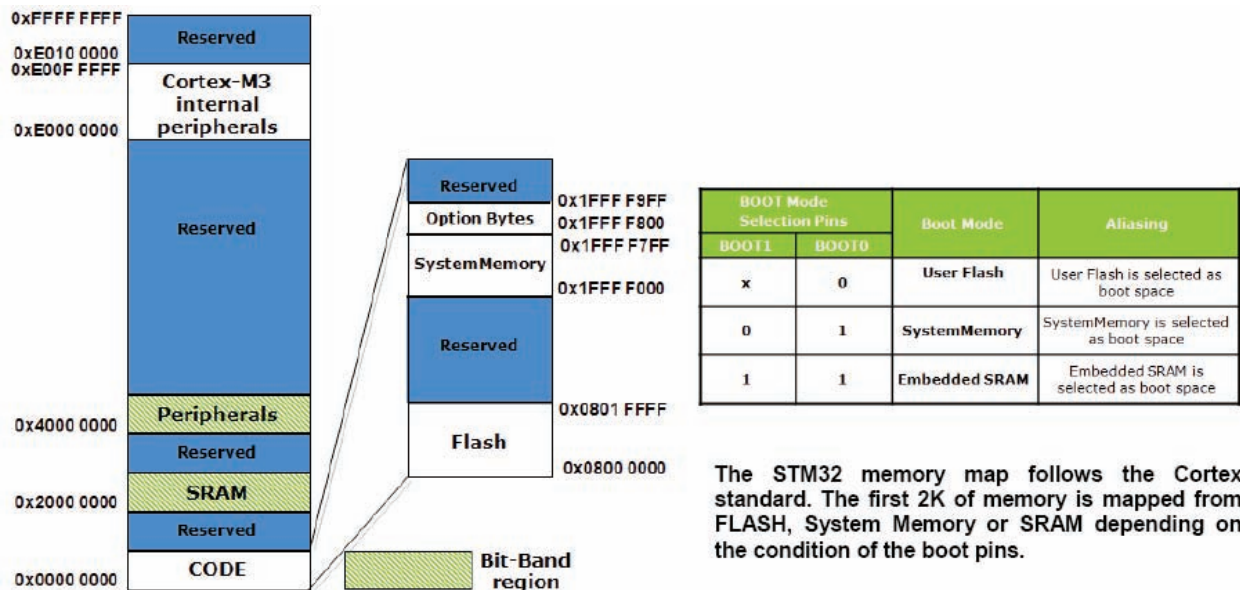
0xFFFF FFFF
Reserved
0xE010 0000
0xE00F FFFF
Cortex-M3 internal peripherals
0xE000 0000
Reserved
Peripherals
0x4000 0000
Reserved
SRAM
0x2000 0000
Reserved
CODE
0x0000 0000

Reserved
0x1FFF F9FF
Option Bytes
0x1FFF F800
0x1FFF F7FF
SystemMemory
0x1FFF F000
Reserved
0x0801 FFFF
Flash
0x0800 0000

Bit-Band region

| BOOT Mode Selection Pins | | Boot Mode | Aliasing |
|---|---|---|---|
| BOOT1 | BOOT0 | | |
| x | 0 | User Flash | User Flash is selected as boot space |
| 0 | 1 | SystemMemory | SystemMemory is selected as boot space |
| 1 | 1 | Embedded SRAM | Embedded SRAM is selected as boot space |

The STM32 memory map follows the Cortex standard. The first 2K of memory is mapped from FLASH, System Memory or SRAM depending on the condition of the boot pins.